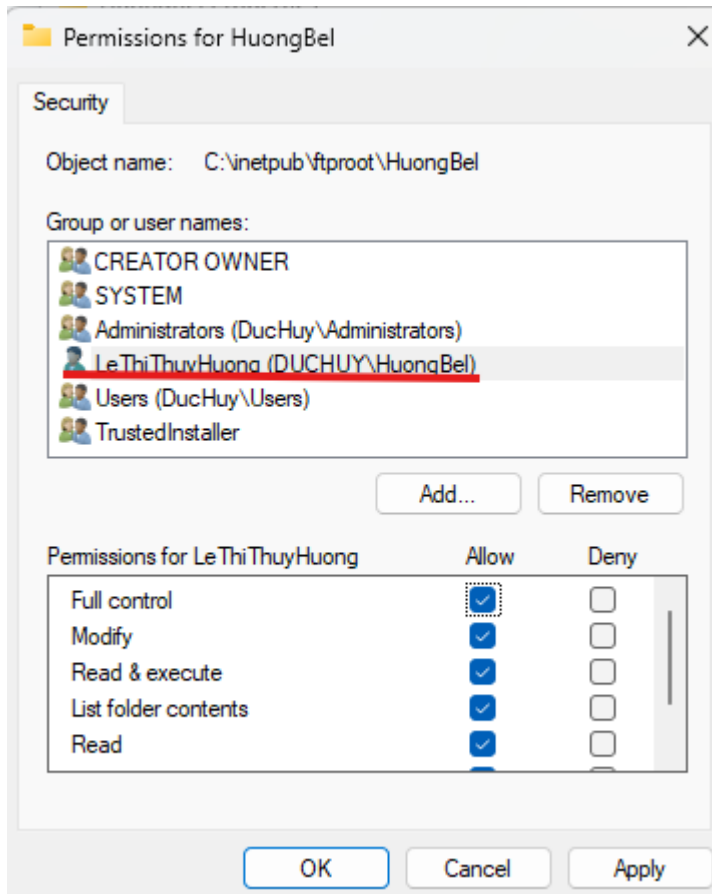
Permissions for HuongBel

Security

Object name: C:\inetpub\ftproot\HuongBel

Group or user names:

CREATOR OWNER
SYSTEM
Administrators (DucHuy\Administrators)
LeThiThuyHuong (DUCHUY\HuongBel)
Users (DucHuy\Users)
TrustedInstaller

Add...
Remove

| Permissions for LeThiThuyHuong | Allow | Deny |
|---|---|---|
| Full control | ☑ | ☐ |
| Modify | ☑ | ☐ |
| Read & execute | ☑ | ☐ |
| List folder contents | ☑ | ☐ |
| Read | ☑ | ☐ |

OK
Cancel
Apply